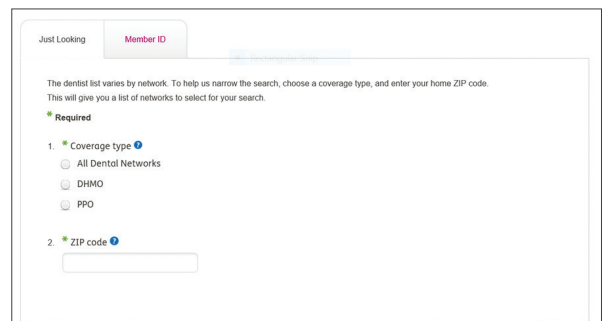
Just Looking | Member ID

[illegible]

The dentist list varies by network. To help us narrow the search, choose a coverage type, and enter your home ZIP code. This will give you a list of networks to select for your search.

* Required

1. * Coverage type

All Dental Networks

DHMO

PPO

2. * ZIP code